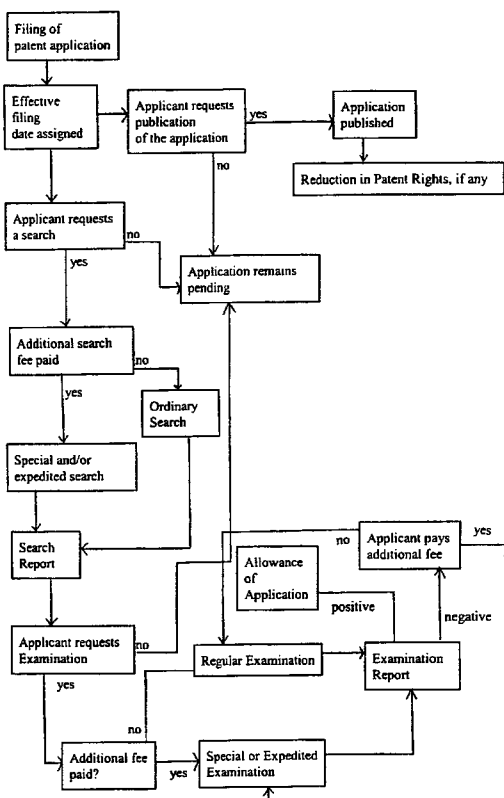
Filing of patent application

Effective filing date assigned

Applicant requests publication of the application

yes

Application published

Reduction in Patent Rights, if any

no

Applicant requests a search

no

Application remains pending

yes

Additional search fee paid

no

yes

Ordinary Search

Special and/or expedited search

Search Report

no

Applicant pays additional fee

yes

Allowance of Application

positive

negative

Applicant requests Examination

no

Regular Examination

Examination Report

yes

no

Additional fee paid?

yes

Special or Expedited Examination